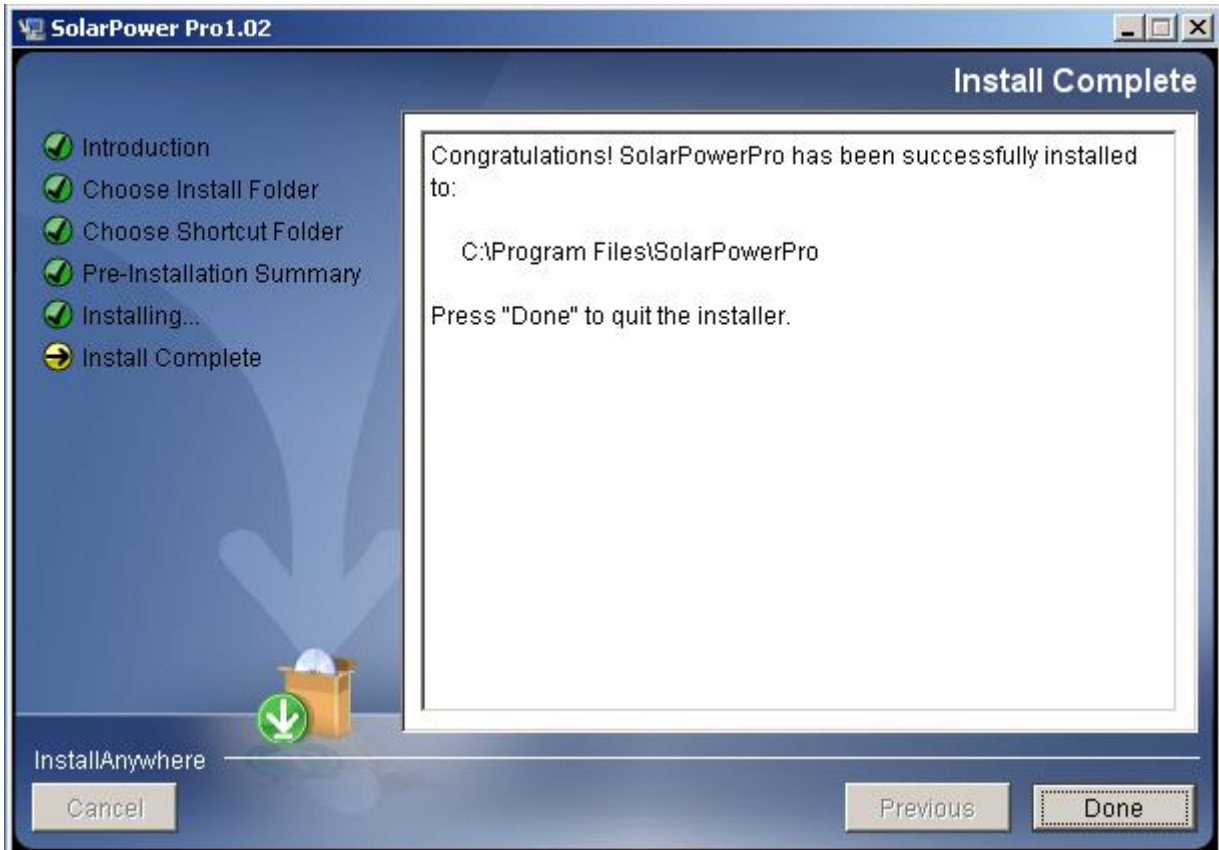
SolarPower Pro1.02

Install Complete

Introduction
Choose Install Folder
Choose Shortcut Folder
Pre-Installation Summary
Installing...
Install Complete

Congratulations! SolarPowerPro has been successfully installed to:

C:\Program Files\SolarPowerPro

Press "Done" to quit the installer.

InstallAnywhere

Cancel

Previous

Done